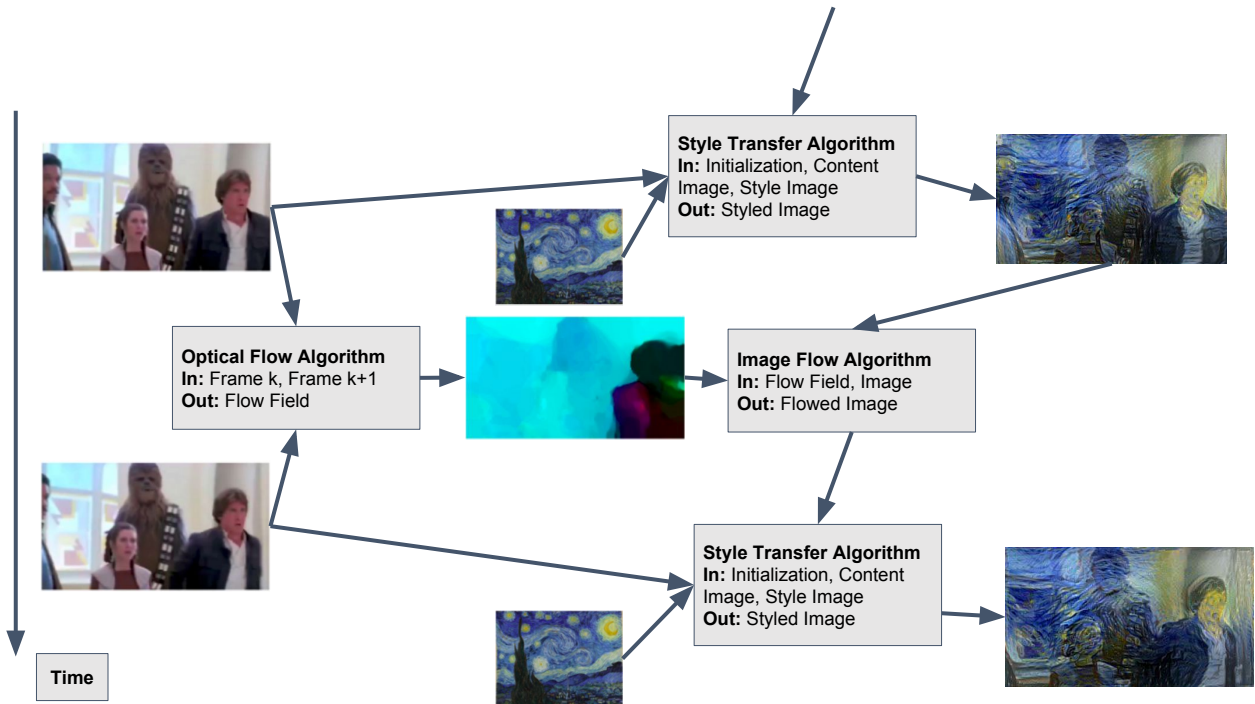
**Style Transfer Algorithm**
**In:** Initialization, Content Image, Style Image
**Out:** Styled Image

**Optical Flow Algorithm**
**In:** Frame k, Frame k+1
**Out:** Flow Field

**Image Flow Algorithm**
**In:** Flow Field, Image
**Out:** Flowed Image

**Style Transfer Algorithm**
**In:** Initialization, Content Image, Style Image
**Out:** Styled Image

**Time**